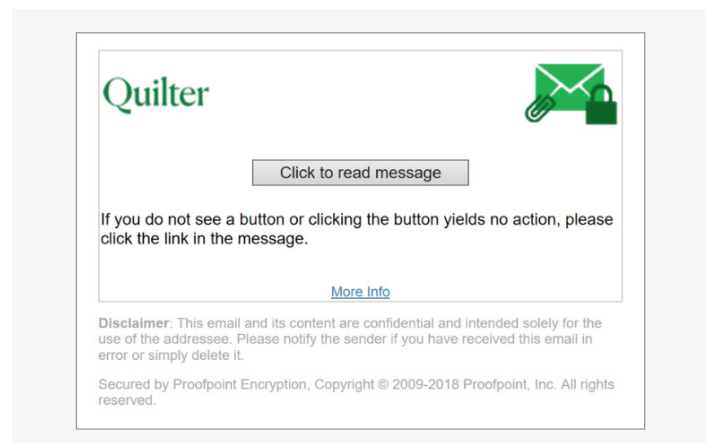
Quilter

Click to read message

If you do not see a button or clicking the button yields no action, please click the link in the message.

More Info

Disclaimer: This email and its content are confidential and intended solely for the use of the addressee. Please notify the sender if you have received this email in error or simply delete it.

Secured by Proofpoint Encryption, Copyright © 2009-2018 Proofpoint, Inc. All rights reserved.